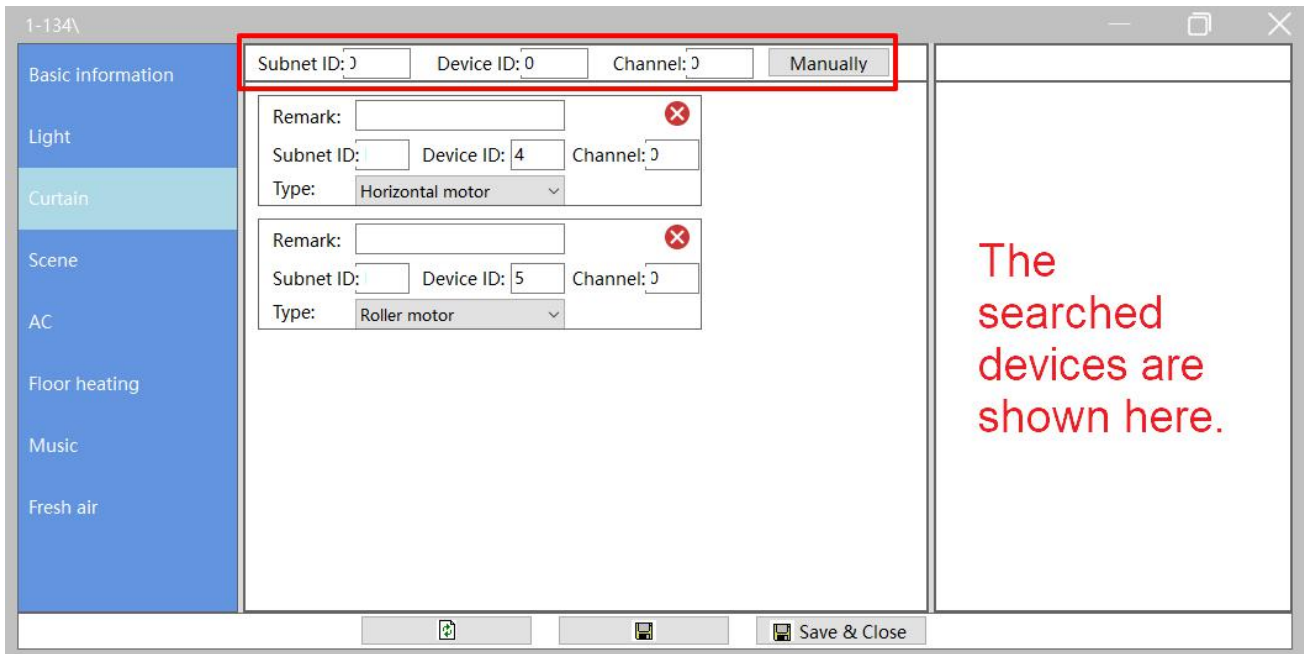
1-134\

Basic information
Light
Curtain
Scene
AC
Floor heating
Music
Fresh air

Subnet ID: 0 Device ID: 0 Channel: 0 Manually

Remark:
Subnet ID: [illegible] Device ID: 4 Channel: 0
Type: Horizontal motor

Remark:
Subnet ID: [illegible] Device ID: 5 Channel: 0
Type: Roller motor

The searched devices are shown here.

Save & Close